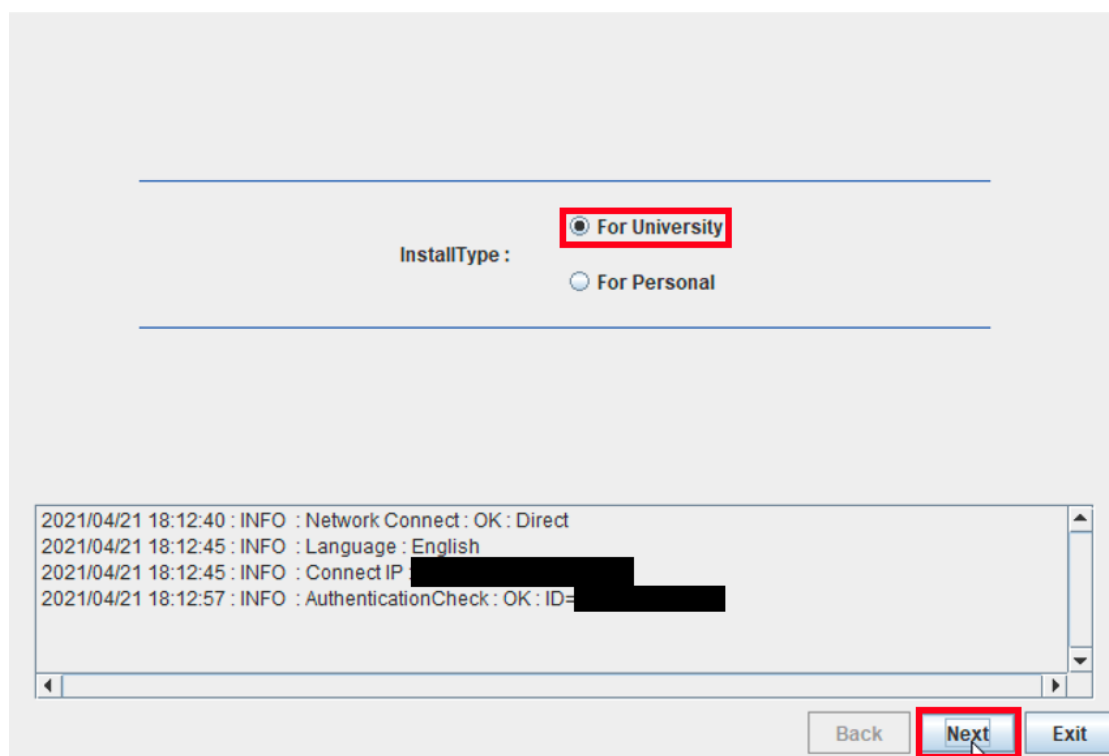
InstallType :

For University

For Personal

2021/04/21 18:12:40 : INFO : Network Connect : OK : Direct
2021/04/21 18:12:45 : INFO : Language : English
2021/04/21 18:12:45 : INFO : Connect IP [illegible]
2021/04/21 18:12:57 : INFO : AuthenticationCheck : OK : ID=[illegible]

Back

Next

Exit